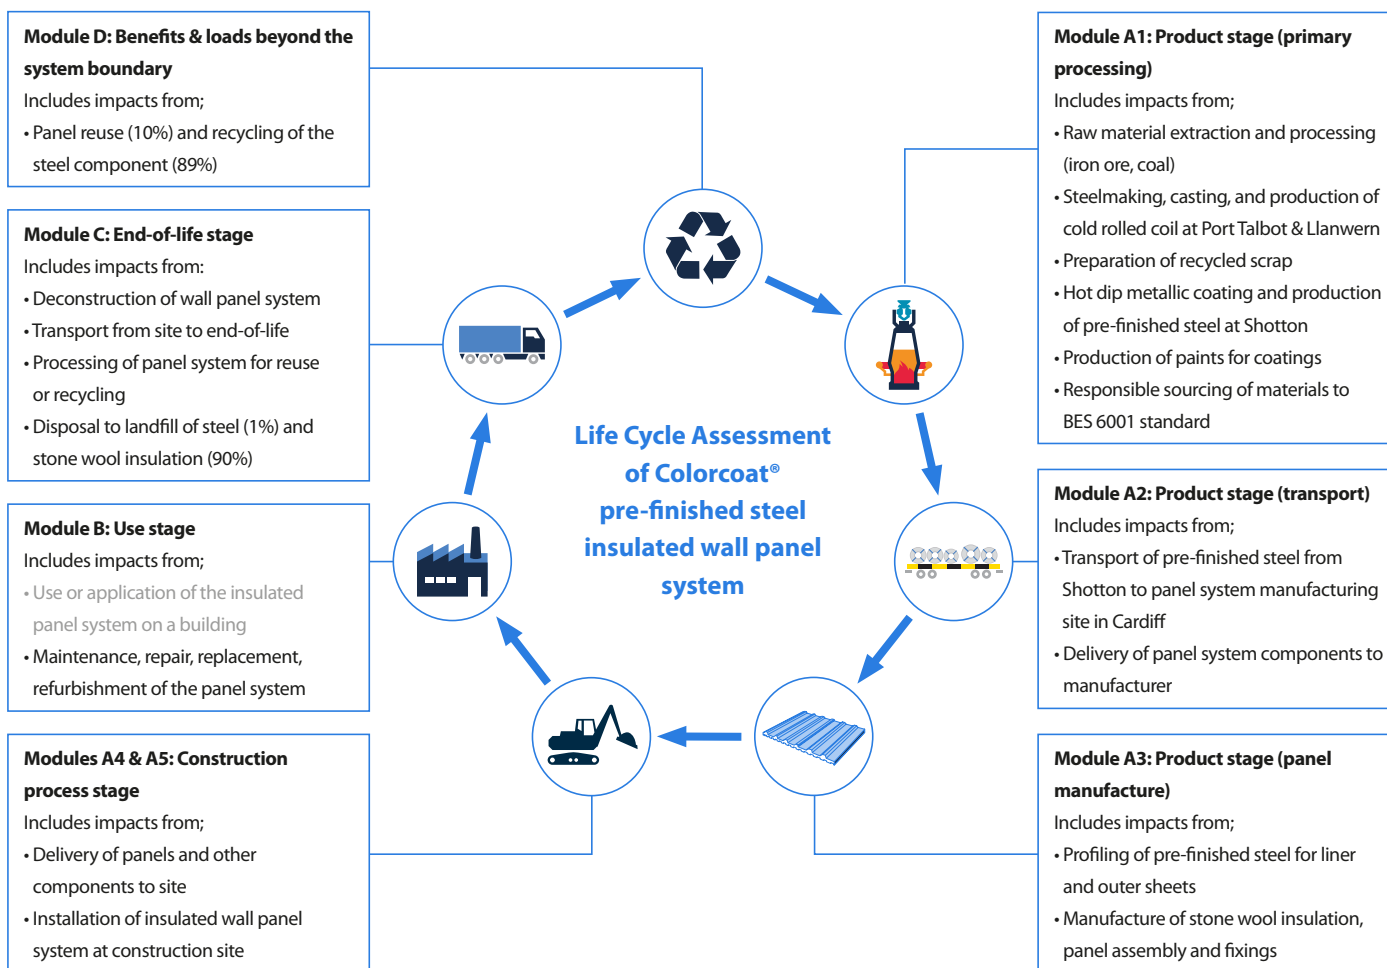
**Module D: Benefits & loads beyond the system boundary**
Includes impacts from;
• Panel reuse (10%) and recycling of the steel component (89%)

**Module C: End-of-life stage**
Includes impacts from:
• Deconstruction of wall panel system
• Transport from site to end-of-life
• Processing of panel system for reuse or recycling
• Disposal to landfill of steel (1%) and stone wool insulation (90%)

**Module B: Use stage**
Includes impacts from;
• Use or application of the insulated panel system on a building
• Maintenance, repair, replacement, refurbishment of the panel system

**Modules A4 & A5: Construction process stage**
Includes impacts from;
• Delivery of panels and other components to site
• Installation of insulated wall panel system at construction site

Life Cycle Assessment of Colorcoat® pre-finished steel insulated wall panel system

**Module A1: Product stage (primary processing)**
Includes impacts from;
• Raw material extraction and processing (iron ore, coal)
• Steelmaking, casting, and production of cold rolled coil at Port Talbot & Llanwern
• Preparation of recycled scrap
• Hot dip metallic coating and production of pre-finished steel at Shotton
• Production of paints for coatings
• Responsible sourcing of materials to BES 6001 standard

**Module A2: Product stage (transport)**
Includes impacts from;
• Transport of pre-finished steel from Shotton to panel system manufacturing site in Cardiff
• Delivery of panel system components to manufacturer

**Module A3: Product stage (panel manufacture)**
Includes impacts from;
• Profiling of pre-finished steel for liner and outer sheets
• Manufacture of stone wool insulation, panel assembly and fixings